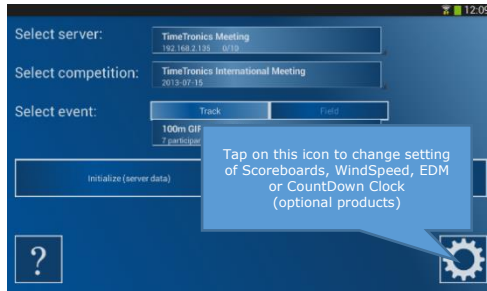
12:09

Select server:
TimeTronics Meeting
192.168.2.135 0/10

Select competition:
TimeTronics International Meeting
2013-07-15

Select event:
Track
Field

100m GIR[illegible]
7 particip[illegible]

Initialize (server data)

Tap on this icon to change setting of Scoreboards, WindSpeed, EDM or CountDown Clock (optional products)

?